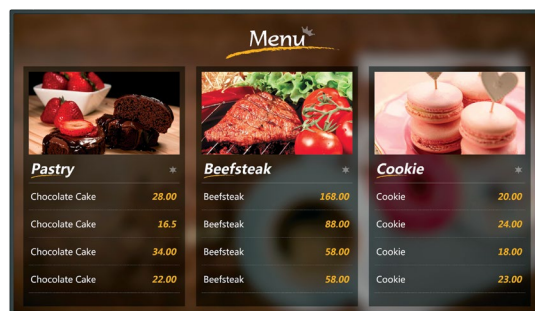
Menu

Pastry

| Chocolate Cake | 28.00 |
|---|---|
| Chocolate Cake | 16.5 |
| Chocolate Cake | 34.00 |
| Chocolate Cake | 22.00 |

Beefsteak

| Beefsteak | 168.00 |
|---|---|
| Beefsteak | 88.00 |
| Beefsteak | 58.00 |
| Beefsteak | 58.00 |

Cookie

| Cookie | 20.00 |
|---|---|
| Cookie | 24.00 |
| Cookie | 18.00 |
| Cookie | 23.00 |